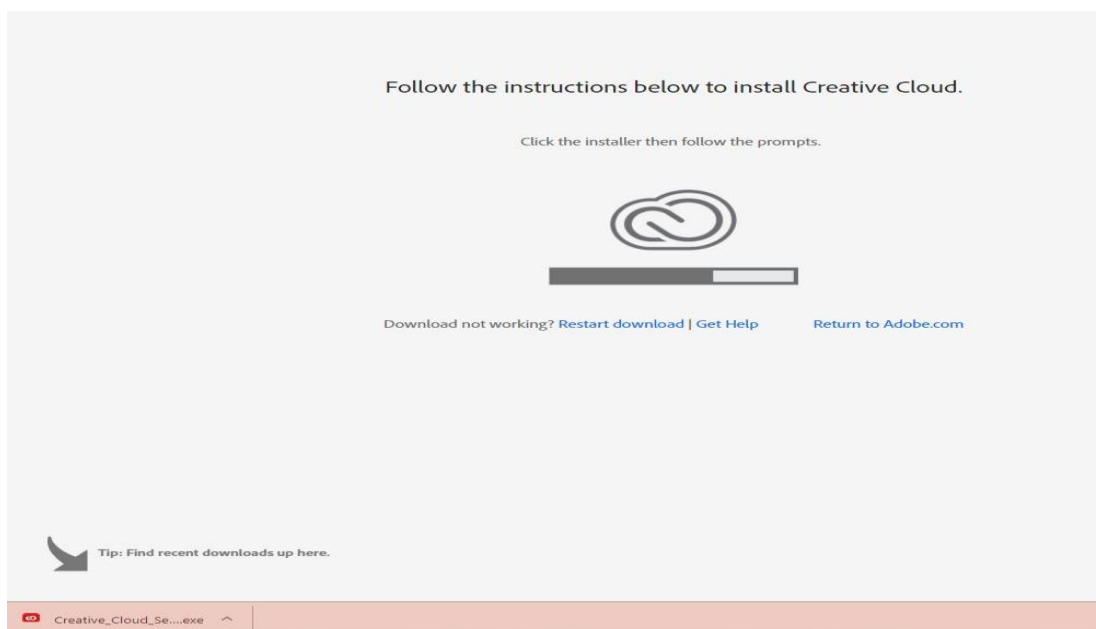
Follow the instructions below to install Creative Cloud.

Click the installer then follow the prompts.

Download not working? Restart download | Get Help

Return to Adobe.com

Tip: Find recent downloads up here.

Creative_Cloud_Se....exe